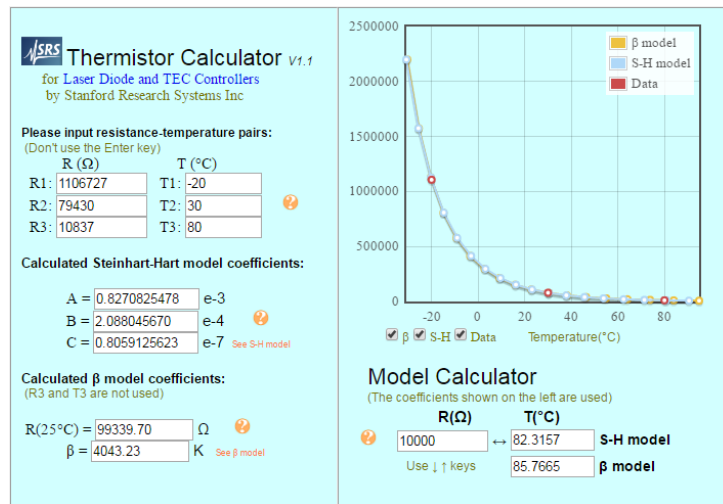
SRS Thermistor Calculator V1.1
for Laser Diode and TEC Controllers
by Stanford Research Systems Inc

Please input resistance-temperature pairs:
(Don't use the Enter key)

| | R (Ω) | | T (°C) |
|---|---|---|---|
| R1: | 1106727 | T1: | -20 |
| R2: | 79430 | T2: | 30 |
| R3: | 10837 | T3: | 80 |

?

Calculated Steinhart-Hart model coefficients:

A = 0.8270825478 e-3
B = 2.088045670 e-4
C = 0.8059125623 e-7 See S-H model

?

Calculated β model coefficients:
(R3 and T3 are not used)

R(25°C) = 99339.70 Ω
β = 4043.23 K See β model

?

2500000
2000000
1500000
1000000
500000
0
-20
0
20
40
60
80
β model
S-H model
Data
β S-H Data
Temperature(°C)

Model Calculator
(The coefficients shown on the left are used)

R(Ω) T(°C)
? 10000 ↔ 82.3157 S-H model
Use ↓↑ keys 85.7665 β model